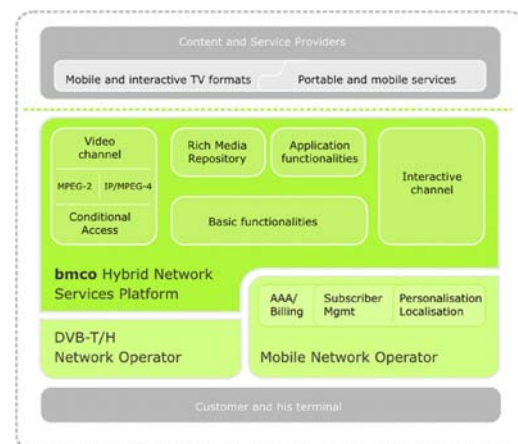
Content and Service Providers

Mobile and interactive TV formats

Portable and mobile services

Video channel

MPEG-2

IP/MPEG-4

Conditional Access

Rich Media Repository

Application functionalities

Basic functionalities

Interactive channel

bmco Hybrid Network Services Platform

AAA/ Billing

Subscriber Mgmt

Personalisation Localisation

DVB-T/H Network Operator

Mobile Network Operator

Customer and his terminal